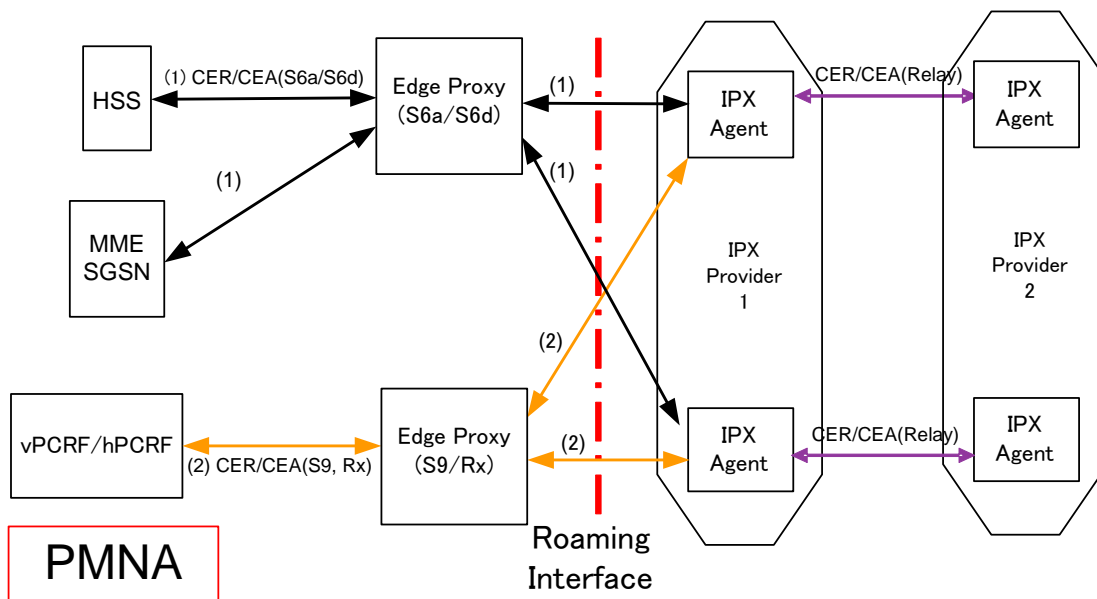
HSS

(1) CER/CEA(S6a/S6d)

Edge Proxy (S6a/S6d)

(1)

IPX Agent

CER/CEA(Relay)

IPX Agent

(1)

(1)

MME SGSN

IPX Provider 1

IPX Provider 2

(2)

vPCRF/hPCRF

(2) CER/CEA(S9, Rx)

Edge Proxy (S9/Rx)

(2)

IPX Agent

CER/CEA(Relay)

IPX Agent

PMNA

Roaming Interface